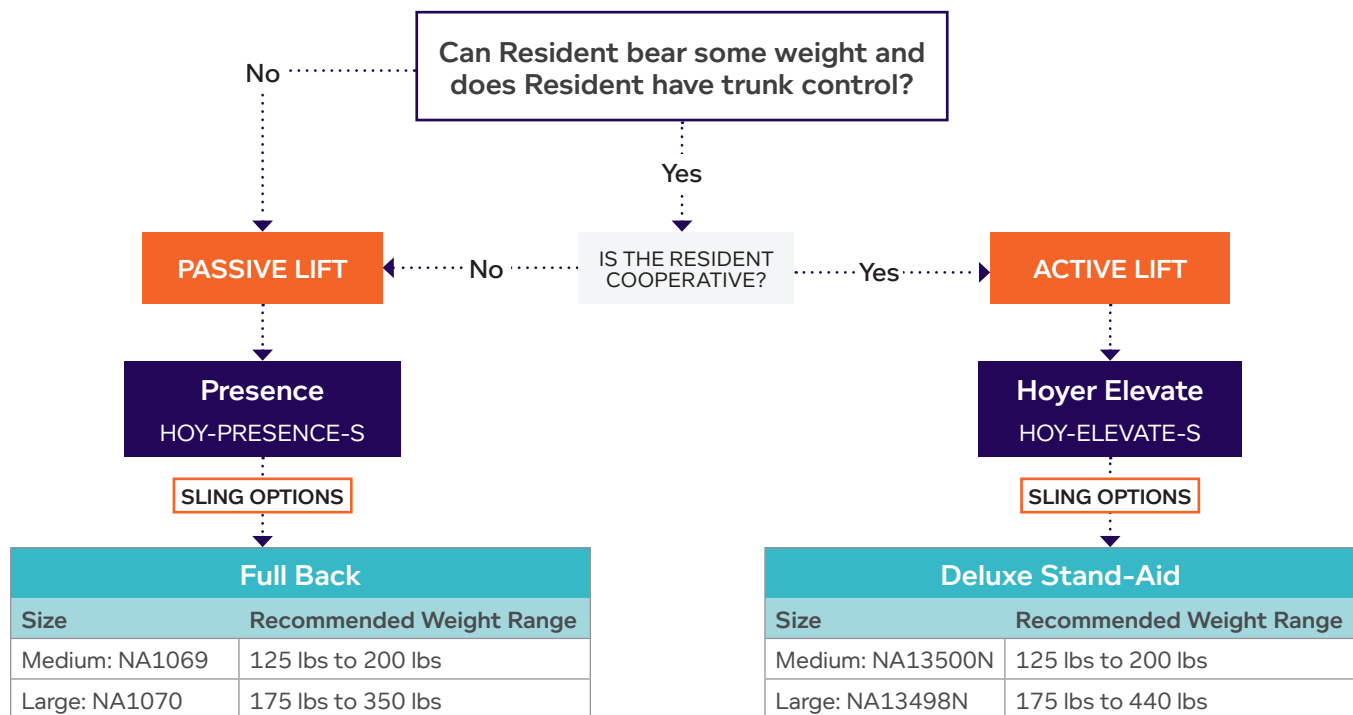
Can Resident bear some weight and does Resident have trunk control?

No

Yes

PASSIVE LIFT

No

IS THE RESIDENT COOPERATIVE?

Yes

ACTIVE LIFT

Presence
HOY-PRESENCE-S

SLING OPTIONS

Hoyer Elevate
HOY-ELEVATE-S

SLING OPTIONS

Full Back

| Size | Recommended Weight Range |
|---|---|
| Medium: NA1069 | 125 lbs to 200 lbs |
| Large: NA1070 | 175 lbs to 350 lbs |

Deluxe Stand-Aid

| Size | Recommended Weight Range |
|---|---|
| Medium: NA13500N | 125 lbs to 200 lbs |
| Large: NA13498N | 175 lbs to 440 lbs |